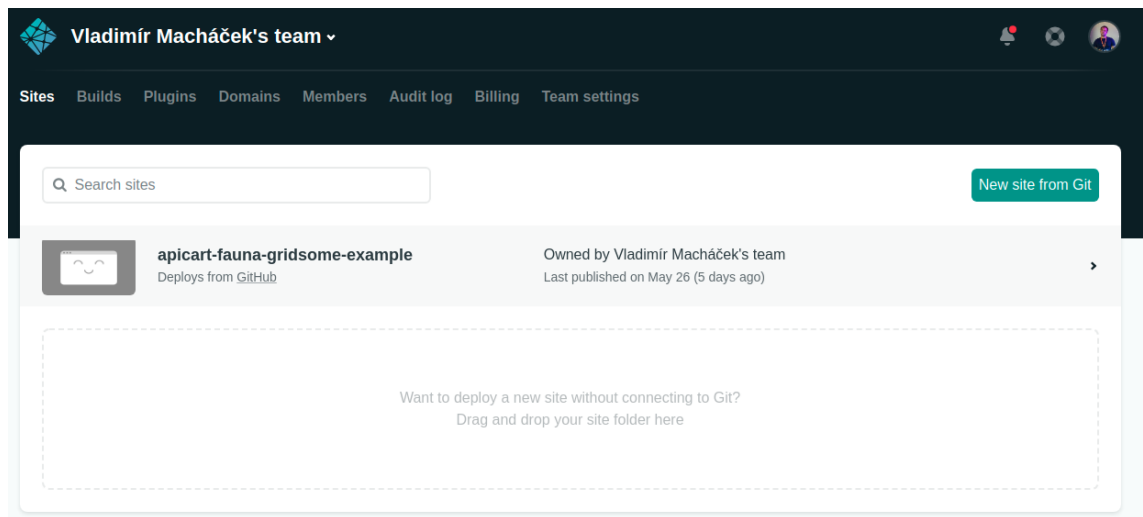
Vladimír Macháček's team

Sites Builds Plugins Domains Members Audit log Billing Team settings

Search sites

New site from Git

apicart-fauna-gridsome-example
Deploys from GitHub

Owned by Vladimír Macháček's team
Last published on May 26 (5 days ago)

Want to deploy a new site without connecting to Git?
Drag and drop your site folder here